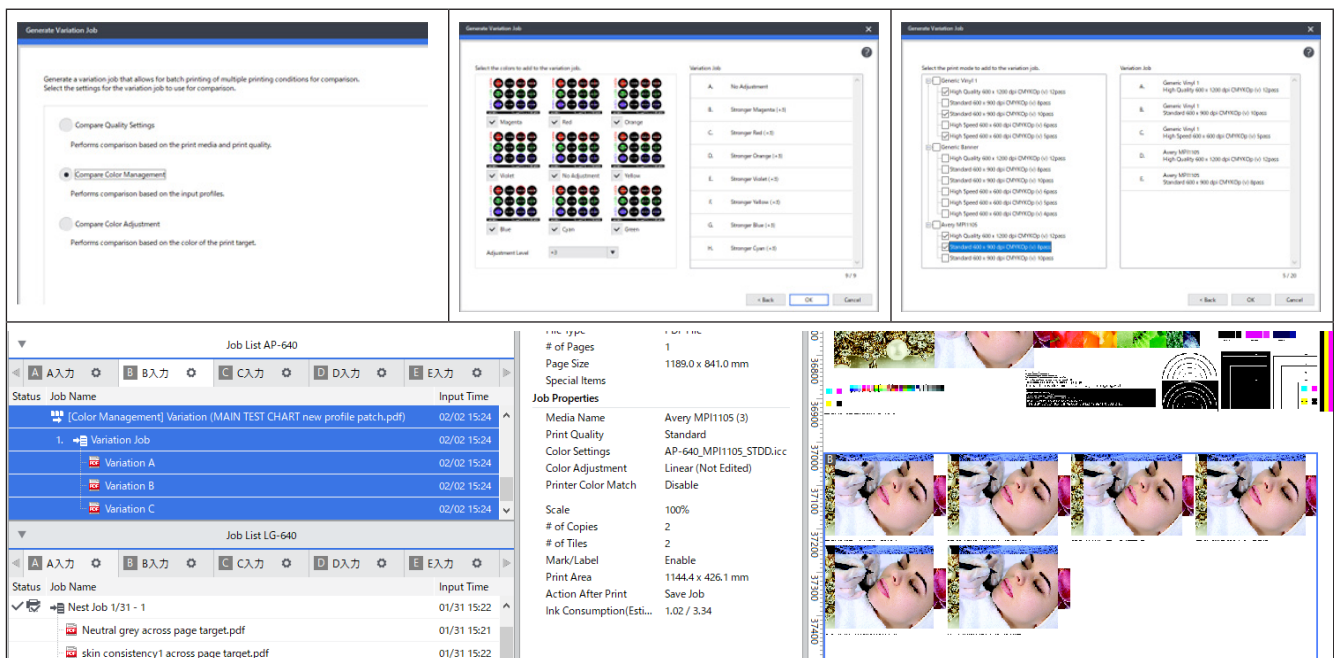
Generate Variation Job

Generate a variation job that allows for batch printing of multiple printing conditions for comparison.
Select the settings for the variation job to use for comparison.

Compare Quality Settings
Performs comparison based on the print media and print quality.

Compare Color Management
Performs comparison based on the input profiles.

Compare Color Adjustment
Performs comparison based on the color of the print target.

Generate Variation Job

Select the colors to add to the variation job.

Magenta
Red
Orange
Violet
No Adjustment
Yellow
Blue
Cyan
Green

Adjustment Level +3

Variation Job

| A. | No Adjustment |
|---|---|
| B. | Stronger Magenta (+3) |
| C. | Stronger Red (+3) |
| D. | Stronger Orange (+3) |
| E. | Stronger Violet (+3) |
| F. | Stronger Yellow (+3) |
| G. | Stronger Blue (+3) |
| H. | Stronger Cyan (+3) |

9 / 9

< Back
OK
Cancel

Generate Variation Job

Select the print mode to add to the variation job.

Generic Vinyl 1
High Quality 600 x 1200 dpi CMYKOp (v) 12pass
Standard 600 x 900 dpi CMYKOp (v) 8pass
Standard 600 x 900 dpi CMYKOp (v) 10pass
High Speed 600 x 600 dpi CMYKOp (v) 6pass
High Speed 600 x 600 dpi CMYKOp (v) 5pass
Generic Banner
High Quality 600 x 1200 dpi CMYKOp (v) 12pass
Standard 600 x 900 dpi CMYKOp (v) 8pass
Standard 600 x 900 dpi CMYKOp (v) 10pass
High Speed 600 x 600 dpi CMYKOp (v) 6pass
High Speed 600 x 600 dpi CMYKOp (v) 5pass
High Speed 600 x 600 dpi CMYKOp (v) 4pass
Avery MPI1105
High Quality 600 x 1200 dpi CMYKOp (v) 12pass
Standard 600 x 900 dpi CMYKOp (v) 8pass
Standard 600 x 900 dpi CMYKOp (v) 10pass

Variation Job

| A. | Generic Vinyl 1 High Quality 600 x 1200 dpi CMYKOp (v) 12pass |
|---|---|
| B. | Generic Vinyl 1 Standard 600 x 900 dpi CMYKOp (v) 10pass |
| C. | Generic Vinyl 1 High Speed 600 x 600 dpi CMYKOp (v) 5pass |
| D. | Avery MPI1105 High Quality 600 x 1200 dpi CMYKOp (v) 12pass |
| E. | Avery MPI1105 Standard 600 x 900 dpi CMYKOp (v) 8pass |

5 / 20

< Back
OK
Cancel

Job List AP-640

A A入力 | B B入力 | C C入力 | D D入力 | E E入力

| Status | Job Name | Input Time |
|---|---|---|
| | [Color Management] Variation (MAIN TEST CHART new profile patch.pdf) | 02/02 15:24 |
| | 1. Variation Job | 02/02 15:24 |
| | Variation A | 02/02 15:24 |
| | Variation B | 02/02 15:24 |
| | Variation C | 02/02 15:24 |

Job List LG-640

A A入力 | B B入力 | C C入力 | D D入力 | E E入力

| Status | Job Name | Input Time |
|---|---|---|
| | Nest Job 1/31 - 1 | 01/31 15:22 |
| | Neutral grey across page target.pdf | 01/31 15:21 |
| | skin consistency1 across page target.pdf | 01/31 15:22 |

| File Type | PDF File |
|---|---|
| # of Pages | 1 |
| Page Size | 1189.0 x 841.0 mm |
| Special Items | |

Job Properties

| Media Name | Avery MPI1105 (3) |
|---|---|
| Print Quality | Standard |
| Color Settings | AP-640_MPI1105_STDD.icc |
| Color Adjustment | Linear (Not Edited) |
| Printer Color Match | Disable |
| Scale | 100% |
| # of Copies | 2 |
| # of Tiles | 2 |
| Mark/Label | Enable |
| Print Area | 1144.4 x 426.1 mm |
| Action After Print | Save Job |
| Ink Consumption(Esti... | 1.02 / 3.34 |

36800
36900
37000
37100
37200
37300
37400